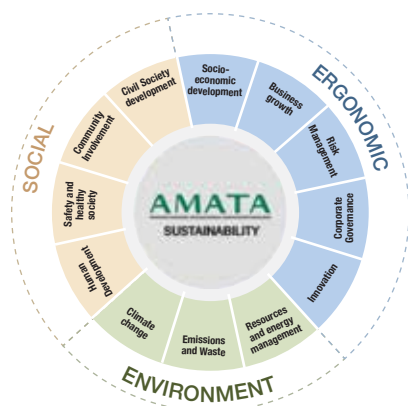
AMATA
SUSTAINABILITY

SOCIAL
Civil Society development
Community involvement
Safety and healthy society
Human Development

ERGONOMIC
Socio-economic development
Business growth
Risk Management
Corporate Governance
Innovation

ENVIRONMENT
Resources and energy management
Emissions and Waste
Climate change